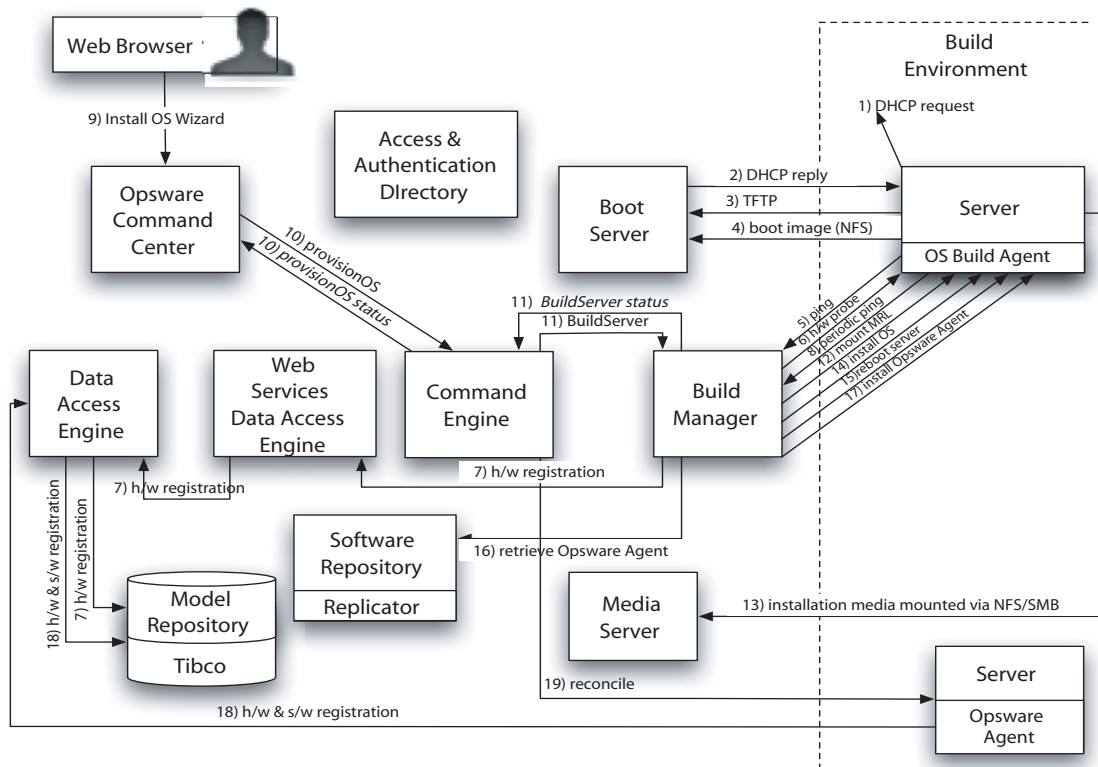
Web Browser

9) Install OS Wizard

Opsware Command Center

Access & Authentication DIrectory

Build Environment

1) DHCP request

2) DHCP reply

3) TFTP

4) boot image (NFS)

Boot Server

Server

OS Build Agent

10) provisionOS

10) provisionOS status

11) BuildServer status

11) BuildServer

5) ping

6) h/w probe

8) periodic ping

12) mount MRL

14) install OS

15) reboot server

17) install Opsware Agent

Data Access Engine

Web Services Data Access Engine

Command Engine

Build Manager

7) h/w registration

7) h/w registration

18) h/w & s/w registration

7) h/w registration

Software Repository

Replicator

16) retrieve Opsware Agent

Model Repository

Tibco

Media Server

13) installation media mounted via NFS/SMB

Server

Opsware Agent

19) reconcile

18) h/w & s/w registration